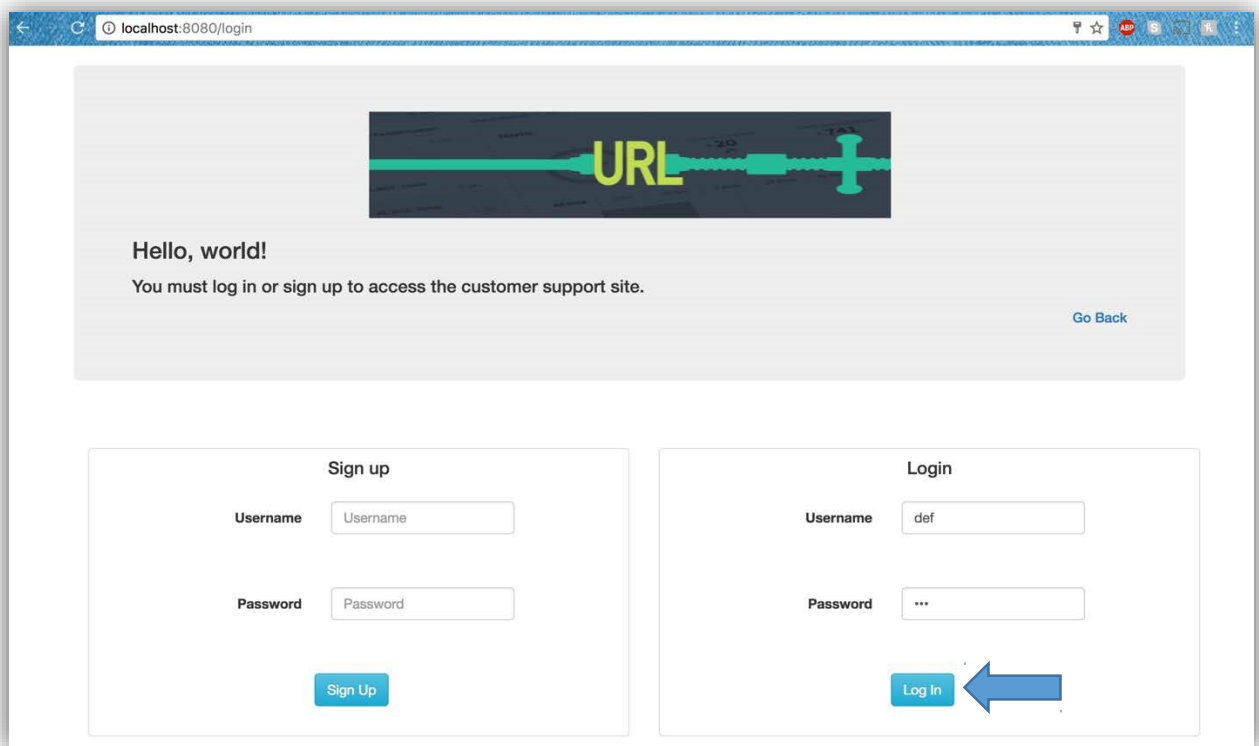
localhost:8080/login

ABP

URL

Hello, world!

You must log in or sign up to access the customer support site.

Go Back

Sign up

Username Username

Password Password

Sign Up

Login

Username def

Password •••

Log In